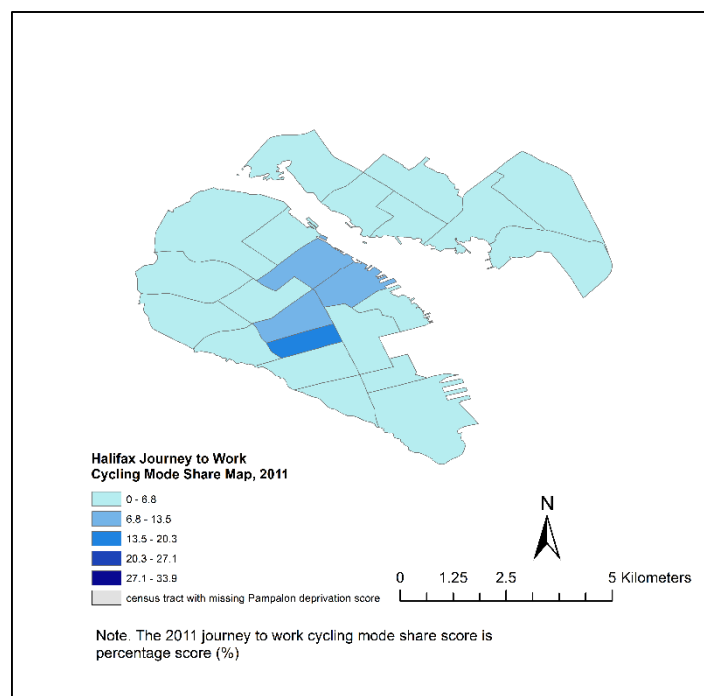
Halifax Journey to Work
Cycling Mode Share Map, 2011

0 - 6.8
6.8 - 13.5
13.5 - 20.3
20.3 - 27.1
27.1 - 33.9
census tract with missing Pampalon deprivation score

N

0 1.25 2.5 5 Kilometers

Note. The 2011 journey to work cycling mode share score is percentage score (%)